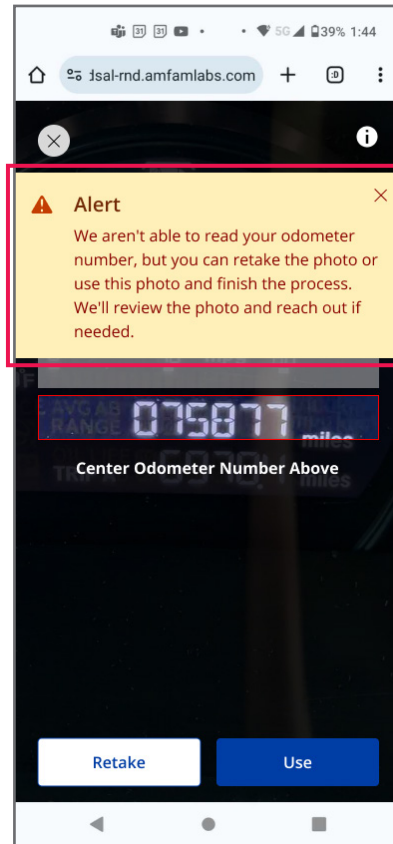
39% 1:44

dsal-rnd.amfamlabs.com

:D

Alert

We aren't able to read your odometer number, but you can retake the photo or use this photo and finish the process. We'll review the photo and reach out if needed.

AVG AB RANGE 075877 miles

Center Odometer Number Above

TRIP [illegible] miles

Retake

Use